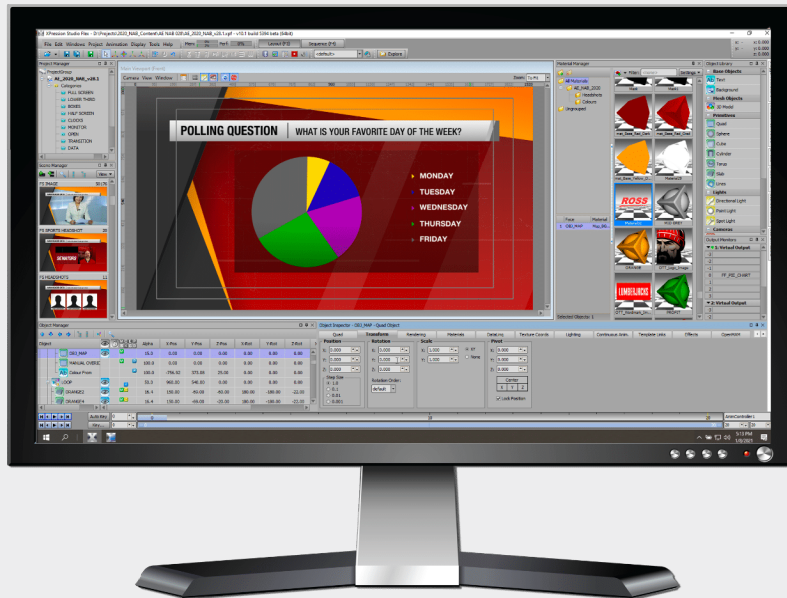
XPression Studio Files - D:\Projects\2020_NAB_Content\AE NAB 2020\AE_2020_NAB_v28.1.xpf - v10.1 build 5096 beta (64bit)

File Edit Windows Project Animation Display Tools Help

Layout (F4) Sequence (F5)

Explore

Project Manager

AE_2020_NAB_v28.1

Categories

FULL SCREEN

LOWER THIRD

BOXES

HALF SCREEN

CLOCKS

MONITOR

OPEN

TRANSITION

DATA

Main Viewport (Front)

Camera View Window

POLLING QUESTION | WHAT IS YOUR FAVORITE DAY OF THE WEEK?

MONDAY

TUESDAY

WEDNESDAY

THURSDAY

FRIDAY

Material Manager

Materials

AE_NAB_2020

Headshots

Colours

Ungrouped

ROSS

LUMBERJACKS

Selected Objects: 1

Object Library

Base Objects

Text

Background

Mesh Objects

3D Model

Primitives

Quad

Sphere

Cube

Cylinder

Torus

Slab

Lines

Lights

Directional Light

Point Light

Spot Light

Cameras

Output Monitors

1: Virtual Output

PF_PIE_CHART

2: Virtual Output

Object Manager

Object

OBJ_MAP

MANUAL OVERLC

Colour From

LOOP

Object Inspector - OBJ_MAP - Quad Object

Quad Transform Rendering Materials Detailing Texture Coords Lighting Continuous Anim Template Links Effects OpenMAM

Position

Rotation

Scale

Pivot

Lock Position

Center

5:13 PM
1/8/2021